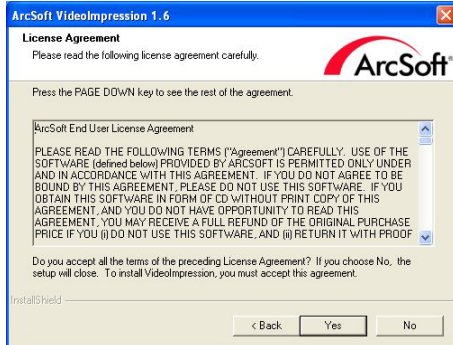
ArcSoft VideoImpression 1.6

License Agreement

Please read the following license agreement carefully.

ArcSoft

Press the PAGE DOWN key to see the rest of the agreement.

ArcSoft End User License Agreement

PLEASE READ THE FOLLOWING TERMS ("Agreement") CAREFULLY. USE OF THE SOFTWARE (defined below) PROVIDED BY ARCSOFT IS PERMITTED ONLY UNDER AND IN ACCORDANCE WITH THIS AGREEMENT. IF YOU DO NOT AGREE TO BE BOUND BY THIS AGREEMENT, PLEASE DO NOT USE THIS SOFTWARE. IF YOU OBTAIN THIS SOFTWARE IN FORM OF CD WITHOUT PRINT COPY OF THIS AGREEMENT, AND YOU DO NOT HAVE OPPORTUNITY TO READ THIS AGREEMENT, YOU MAY RECEIVE A FULL REFUND OF THE ORIGINAL PURCHASE PRICE IF YOU (i) DO NOT USE THIS SOFTWARE, AND (ii) RETURN IT WITH PROOF

Do you accept all the terms of the preceding License Agreement? If you choose No, the setup will close. To install VideoImpression, you must accept this agreement.

InstallShield

< Back

Yes

No